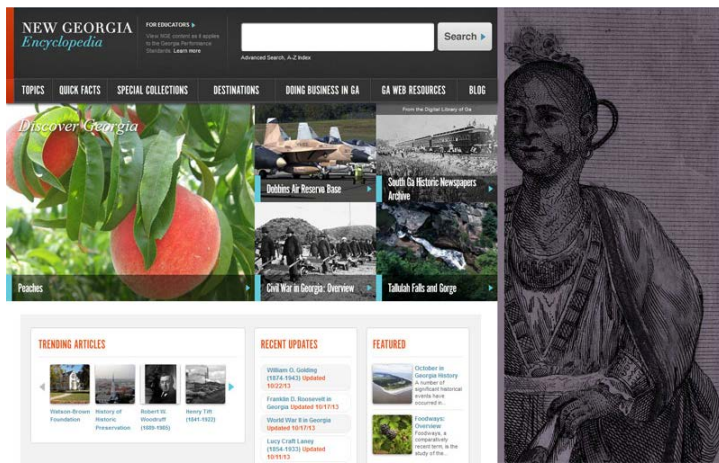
NEW GEORGIA
Encyclopedia

FOR EDUCATORS ▸
View NGE content as it applies to the Georgia Performance Standards. Learn more

Search ▸
Advanced Search, A-Z Index

TOPICS
QUICK FACTS
SPECIAL COLLECTIONS
DESTINATIONS
DOING BUSINESS IN GA
GA WEB RESOURCES
BLOG

Discover Georgia

Peaches

Dobbins Air Reserve Base

From the Digital Library of Ga
South Ga Historic Newspapers Archive

Civil War in Georgia: Overview

Tallulah Falls and Gorge

TRENDING ARTICLES
Watson-Brown Foundation
History of Historic Preservation
Robert W. Woodruff (1889-1985)
Henry T.ift (1841-1922)

RECENT UPDATES
William O. Golding (1874-1943) Updated 10/22/13
Franklin D. Roosevelt in Georgia Updated 10/17/13
World War II in Georgia Updated 10/17/13
Lucy Craft Laney (1854-1933) Updated 10/11/13

FEATURED
October in Georgia History
A number of significant historical events have occurred in...
Foodways: Overview
Foodways, a comparatively recent term, is the study of the...